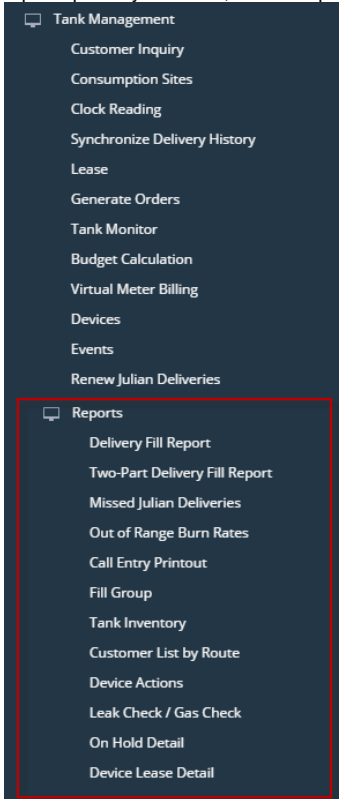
Tank Management

Customer Inquiry

Consumption Sites

Clock Reading

Synchronize Delivery History

Lease

Generate Orders

Tank Monitor

Budget Calculation

Virtual Meter Billing

Devices

Events

Renew Julian Deliveries

Reports

Delivery Fill Report

Two-Part Delivery Fill Report

Missed Julian Deliveries

Out of Range Burn Rates

Call Entry Printout

Fill Group

Tank Inventory

Customer List by Route

Device Actions

Leak Check / Gas Check

On Hold Detail

Device Lease Detail